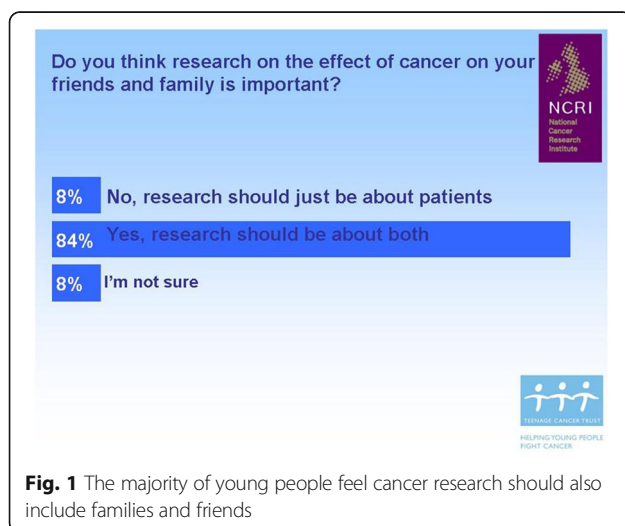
Do you think research on the effect of cancer on your friends and family is important?

NCRI
National Cancer Research Institute

8% No, research should just be about patients

84% Yes, research should be about both

8% I'm not sure

TEENAGE CANCER TRUST
HELPING YOUNG PEOPLE FIGHT CANCER

**Fig. 1** The majority of young people feel cancer research should also include families and friends